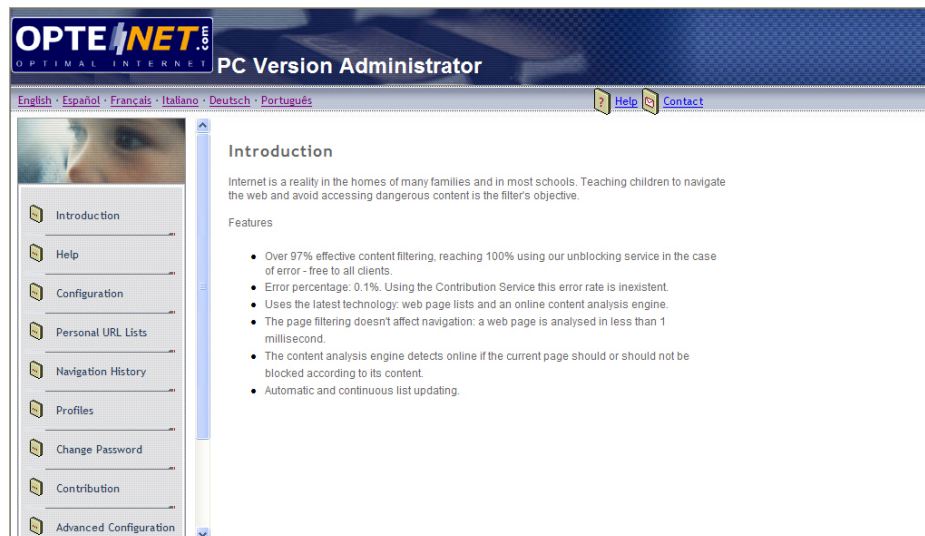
OPTENET.com
OPTIMAL INTERNET
PC Version Administrator

English · Español · Français · Italiano · Deutsch · Português

Help Contact

Introduction
Help
Configuration
Personal URL Lists
Navigation History
Profiles
Change Password
Contribution
Advanced Configuration

Introduction

Internet is a reality in the homes of many families and in most schools. Teaching children to navigate the web and avoid accessing dangerous content is the filter's objective.

Features

- Over 97% effective content filtering, reaching 100% using our unblocking service in the case of error - free to all clients.
- Error percentage: 0.1%. Using the Contribution Service this error rate is inexistent.
- Uses the latest technology: web page lists and an online content analysis engine.
- The page filtering doesn't affect navigation: a web page is analysed in less than 1 millisecond.
- The content analysis engine detects online if the current page should or should not be blocked according to its content.
- Automatic and continuous list updating.